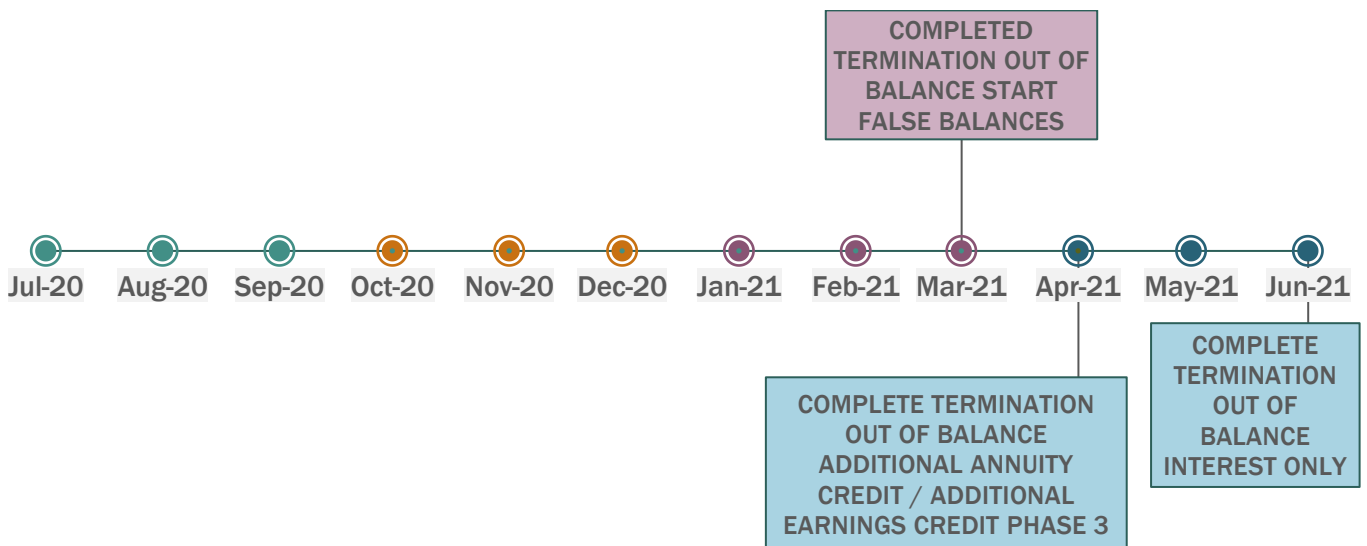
COMPLETED TERMINATION OUT OF BALANCE START FALSE BALANCES

Jul-20 Aug-20 Sep-20 Oct-20 Nov-20 Dec-20 Jan-21 Feb-21 Mar-21 Apr-21 May-21 Jun-21

COMPLETE TERMINATION OUT OF BALANCE ADDITIONAL ANNUITY CREDIT / ADDITIONAL EARNINGS CREDIT PHASE 3

COMPLETE TERMINATION OUT OF BALANCE INTEREST ONLY